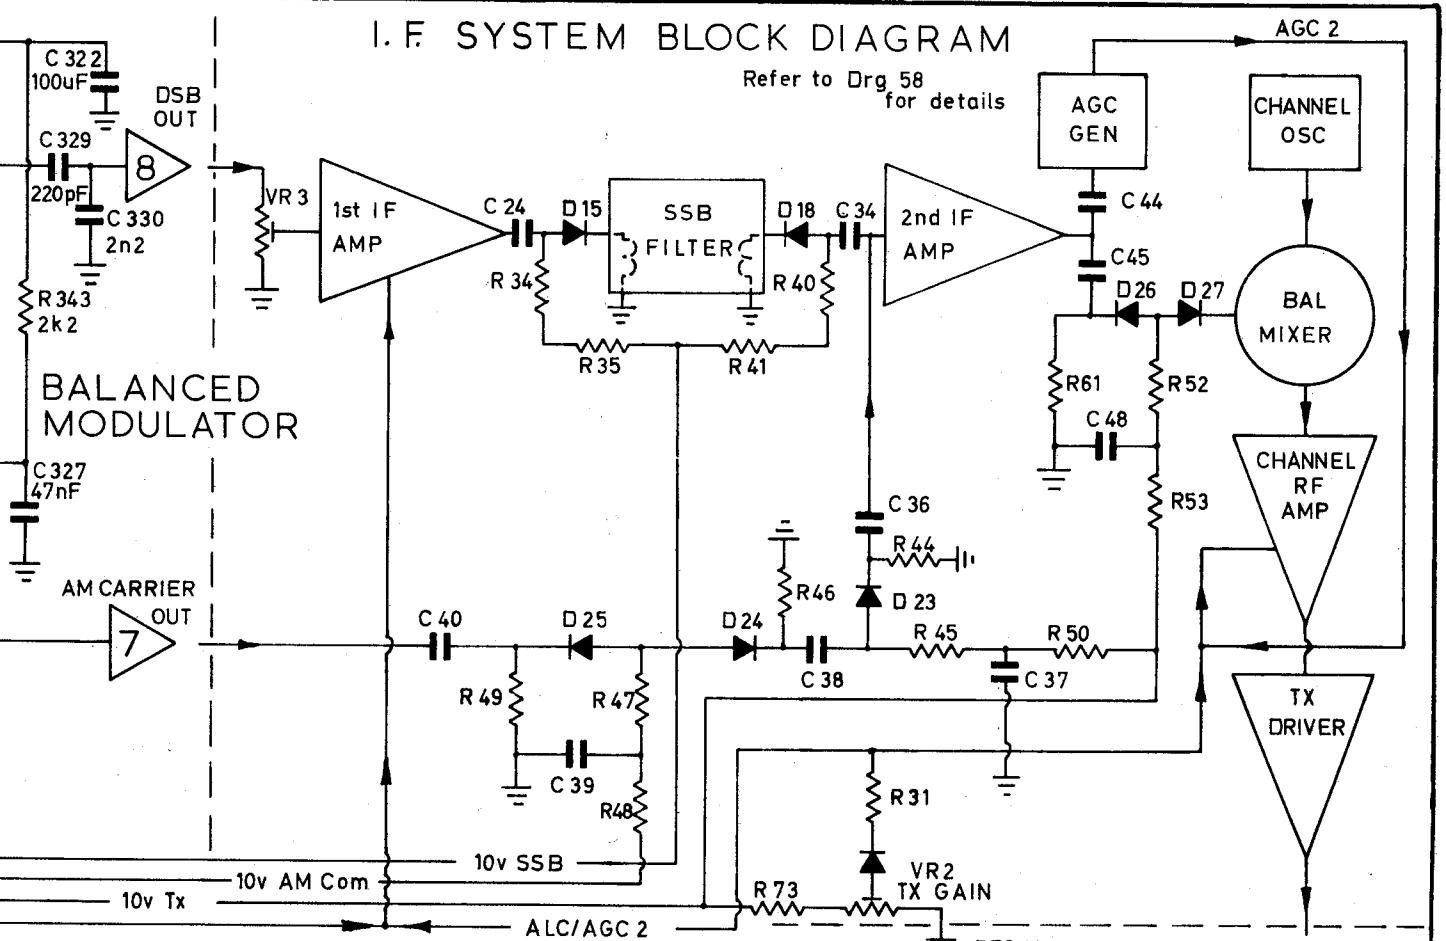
I. F. SYSTEM BLOCK DIAGRAM

Refer to Drg 58 for details

AGC 2

AGC GEN

CHANNEL OSC

C 322
100uF

DSB OUT

C 329
220pF

8

C 330
2n2

VR 3

1st IF AMP

C 24

D 15

SSB FILTER

D 18

C 34

2nd IF AMP

C 44

C45

R 34

R 40

D 26

D 27

BAL MIXER

R 343
2k 2

R 35

R 41

R61

R52

BALANCED MODULATOR

C 48

CHANNEL RF AMP

C 327
47nF

C 36

R53

R 44

R46

D 23

AM CARRIER OUT

7

C 40

D 25

D 24

R 45

R 50

C 38

C 37

R 49

R 47

TX DRIVER

C 39

R 31

R48

10v SSB

VR2
TX GAIN

10v AM Com

10v Tx

R 73

ALC/AGC 2